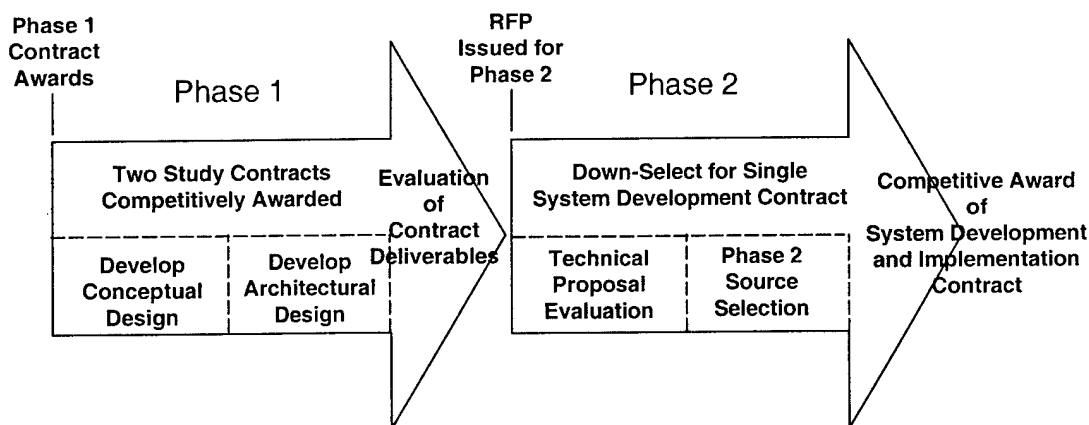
Phase 1 Contract Awards

Phase 1

Two Study Contracts Competitively Awarded

Develop Conceptual Design

Develop Architectural Design

Evaluation of Contract Deliverables

RFP Issued for Phase 2

Phase 2

Down-Select for Single System Development Contract

Technical Proposal Evaluation

Phase 2 Source Selection

Competitive Award of System Development and Implementation Contract